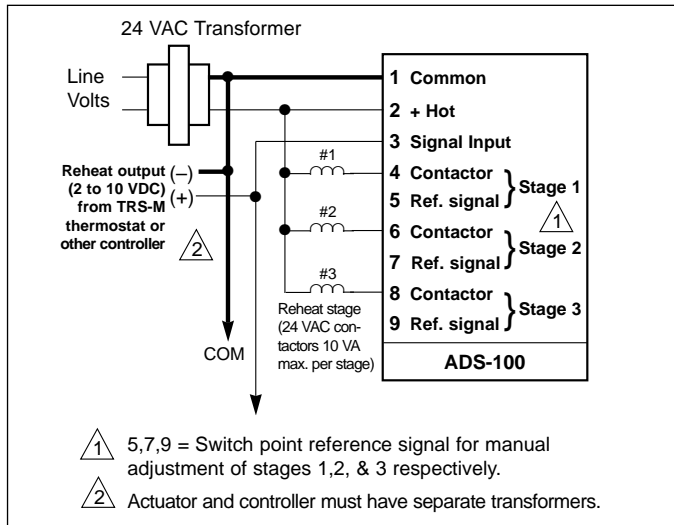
24 VAC Transformer

Line
Volts

1 Common
2 + Hot
3 Signal Input
4 Contactor
5 Ref. signal
Stage 1
6 Contactor
7 Ref. signal
Stage 2
8 Contactor
9 Ref. signal
Stage 3
1
ADS-100

#1
#2
#3

Reheat output (2 to 10 VDC) from TRS-M thermostat or other controller
(–)
(+)
2

COM

Reheat stage (24 VAC contactors 10 VA max. per stage)

1 5,7,9 = Switch point reference signal for manual adjustment of stages 1,2, & 3 respectively.

2 Actuator and controller must have separate transformers.